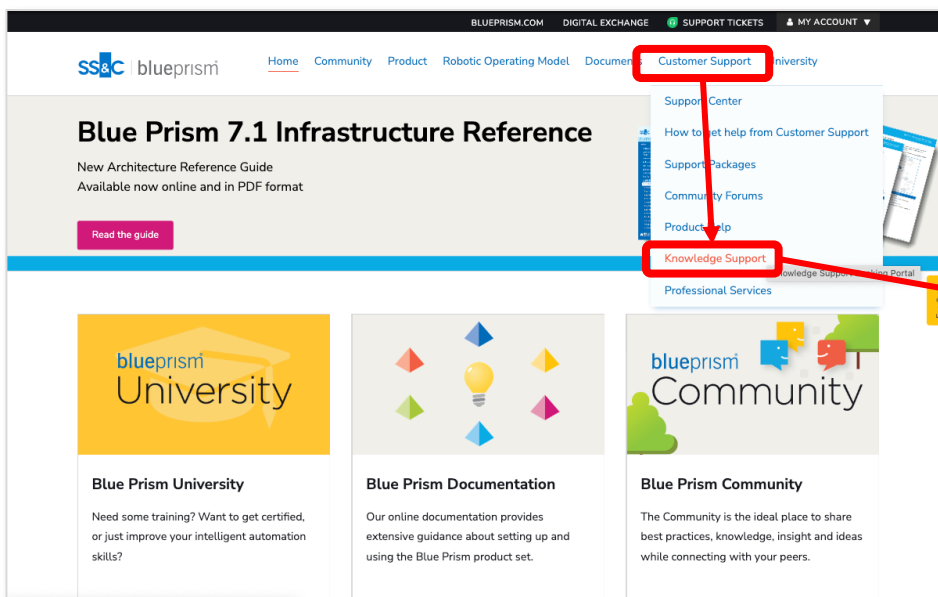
BLUEPRISM.COM DIGITAL EXCHANGE SUPPORT TICKETS MY ACCOUNT

SS&C | blueprism

Home Community Product Robotic Operating Model Documen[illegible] Customer Support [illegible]niversity

Support Center
How to get help from Customer Support
Support Packages
Community Forums
Product Help
Knowledge Support
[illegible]nowledge Support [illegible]king Portal
Professional Services

Blue Prism 7.1 Infrastructure Reference

New Architecture Reference Guide
Available now online and in PDF format

Read the guide

blueprism University

Blue Prism University

Need some training? Want to get certified, or just improve your intelligent automation skills?

Blue Prism Documentation

Our online documentation provides extensive guidance about setting up and using the Blue Prism product set.

blueprism Community

Blue Prism Community

The Community is the ideal place to share best practices, knowledge, insight and ideas while connecting with your peers.